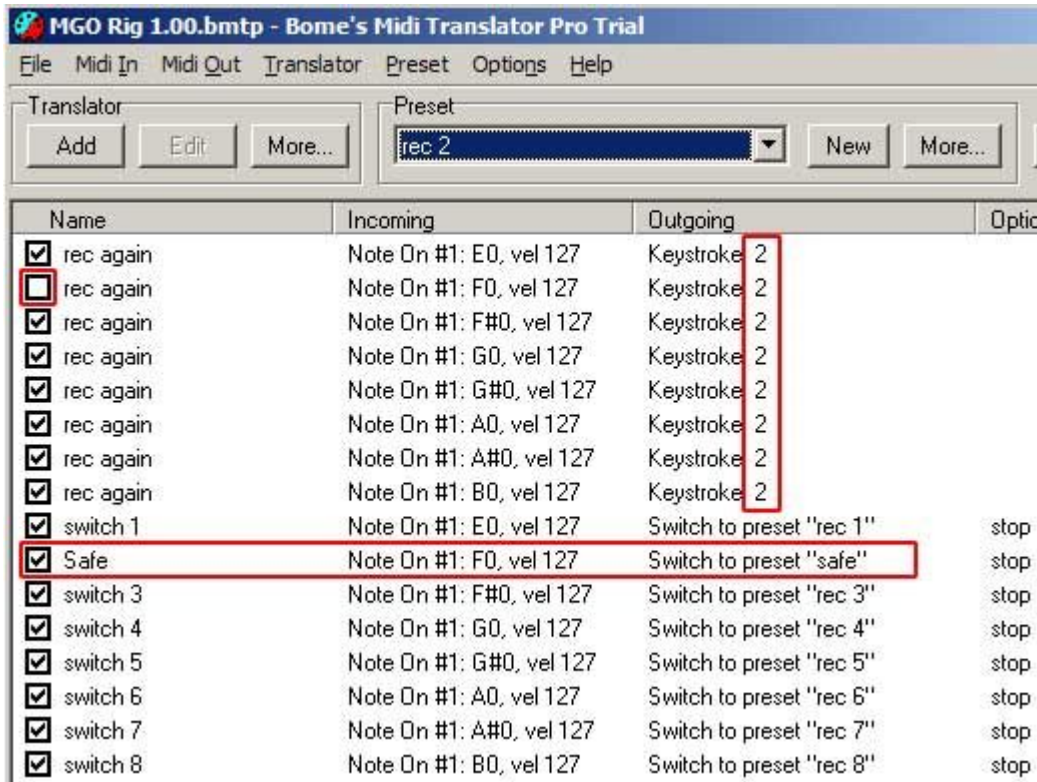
MGO Rig 1.00.bmtp - Bome's Midi Translator Pro Trial

File Midi In Midi Out Translator Preset Options Help

Translator
Add Edit More...

Preset
rec 2
New More...

| Name | Incoming | Outgoing | Optio |
|---|---|---|---|
| rec again | Note On #1: E0, vel 127 | Keystroke 2 | |
| rec again | Note On #1: F0, vel 127 | Keystroke 2 | |
| rec again | Note On #1: F#0, vel 127 | Keystroke 2 | |
| rec again | Note On #1: G0, vel 127 | Keystroke 2 | |
| rec again | Note On #1: G#0, vel 127 | Keystroke 2 | |
| rec again | Note On #1: A0, vel 127 | Keystroke 2 | |
| rec again | Note On #1: A#0, vel 127 | Keystroke 2 | |
| rec again | Note On #1: B0, vel 127 | Keystroke 2 | |
| switch 1 | Note On #1: E0, vel 127 | Switch to preset "rec 1" | stop |
| Safe | Note On #1: F0, vel 127 | Switch to preset "safe" | stop |
| switch 3 | Note On #1: F#0, vel 127 | Switch to preset "rec 3" | stop |
| switch 4 | Note On #1: G0, vel 127 | Switch to preset "rec 4" | stop |
| switch 5 | Note On #1: G#0, vel 127 | Switch to preset "rec 5" | stop |
| switch 6 | Note On #1: A0, vel 127 | Switch to preset "rec 6" | stop |
| switch 7 | Note On #1: A#0, vel 127 | Switch to preset "rec 7" | stop |
| switch 8 | Note On #1: B0, vel 127 | Switch to preset "rec 8" | stop |